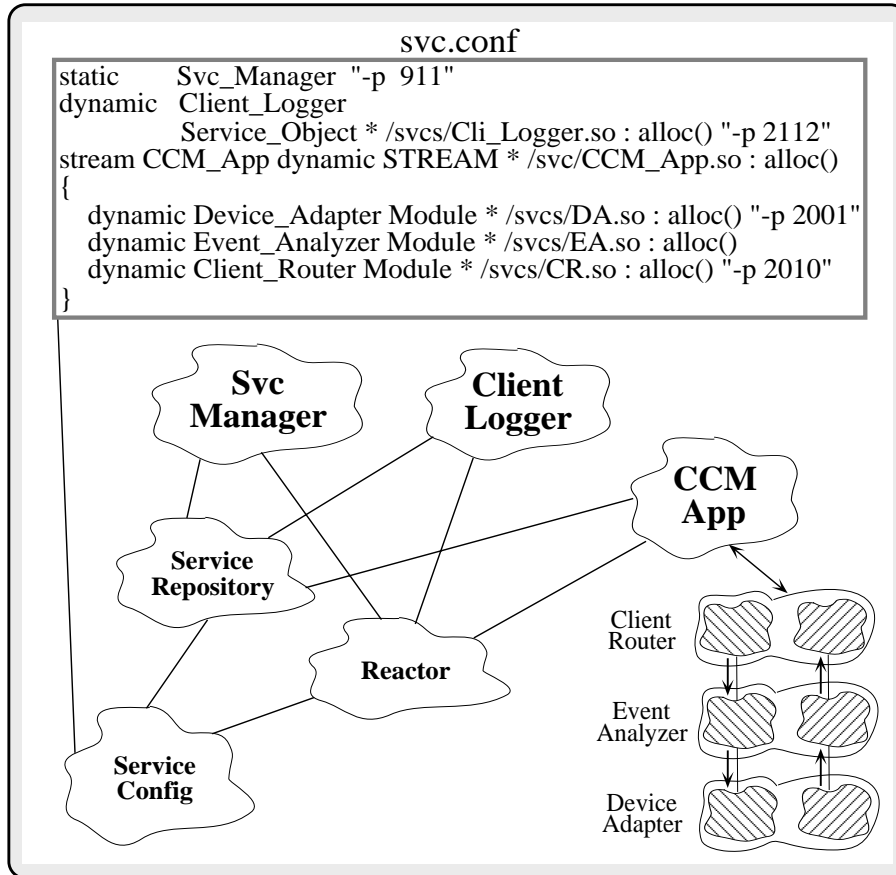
svc.conf

static Svc_Manager "-p 911"
dynamic Client_Logger
Service_Object * /svcs/Cli_Logger.so : alloc() "-p 2112"
stream CCM_App dynamic STREAM * /svc/CCM_App.so : alloc()
{
dynamic Device_Adapter Module * /svcs/DA.so : alloc() "-p 2001"
dynamic Event_Analyzer Module * /svcs/EA.so : alloc()
dynamic Client_Router Module * /svcs/CR.so : alloc() "-p 2010"
}

Svc Manager

Client Logger

CCM App

Service Repository

Reactor

Service Config

Client Router

Event Analyzer

Device Adapter